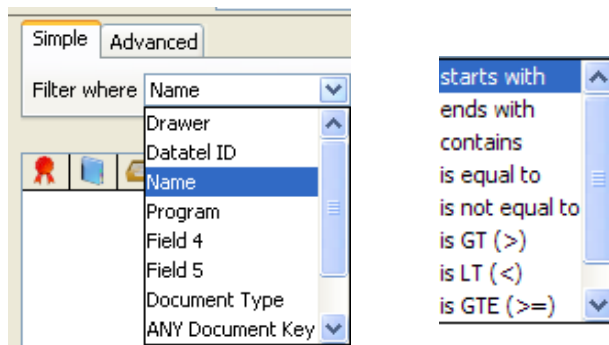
Simple Advanced

Filter where Name

Drawer
Datatel ID
Name
Program
Field 4
Field 5
Document Type
ANY Document Key

starts with
ends with
contains
is equal to
is not equal to
is GT (>)
is LT (<)
is GTE (>=)